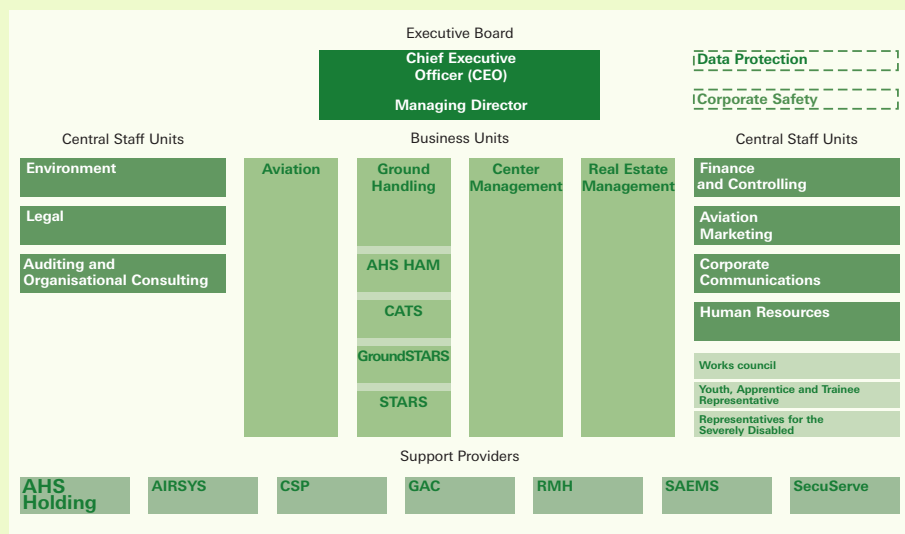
Executive Board

Chief Executive Officer (CEO)

Managing Director

Data Protection

Corporate Safety

Central Staff Units

Business Units

Central Staff Units

Environment

Legal

Auditing and Organisational Consulting

Aviation

Ground Handling

AHS HAM

CATS

GroundSTARS

STARS

Center Management

Real Estate Management

Finance and Controlling

Aviation Marketing

Corporate Communications

Human Resources

Works council

Youth, Apprentice and Trainee Representative

Representatives for the Severely Disabled

Support Providers

AHS Holding

AIRSYS

CSP

GAC

RMH

SAEMS

SecuServe